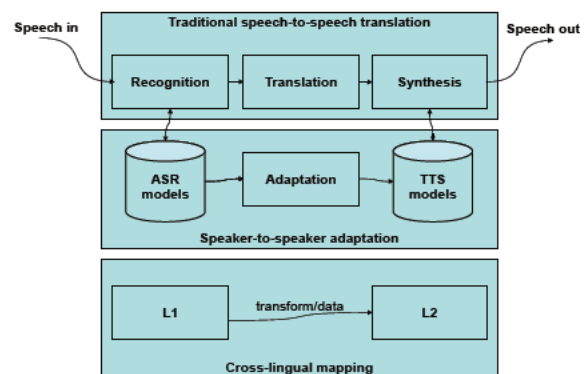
Speech in

Traditional speech-to-speech translation

Speech out

Recognition

Translation

Synthesis

ASR models

Adaptation

TTS models

Speaker-to-speaker adaptation

L1

transform/data

L2

Cross-lingual mapping